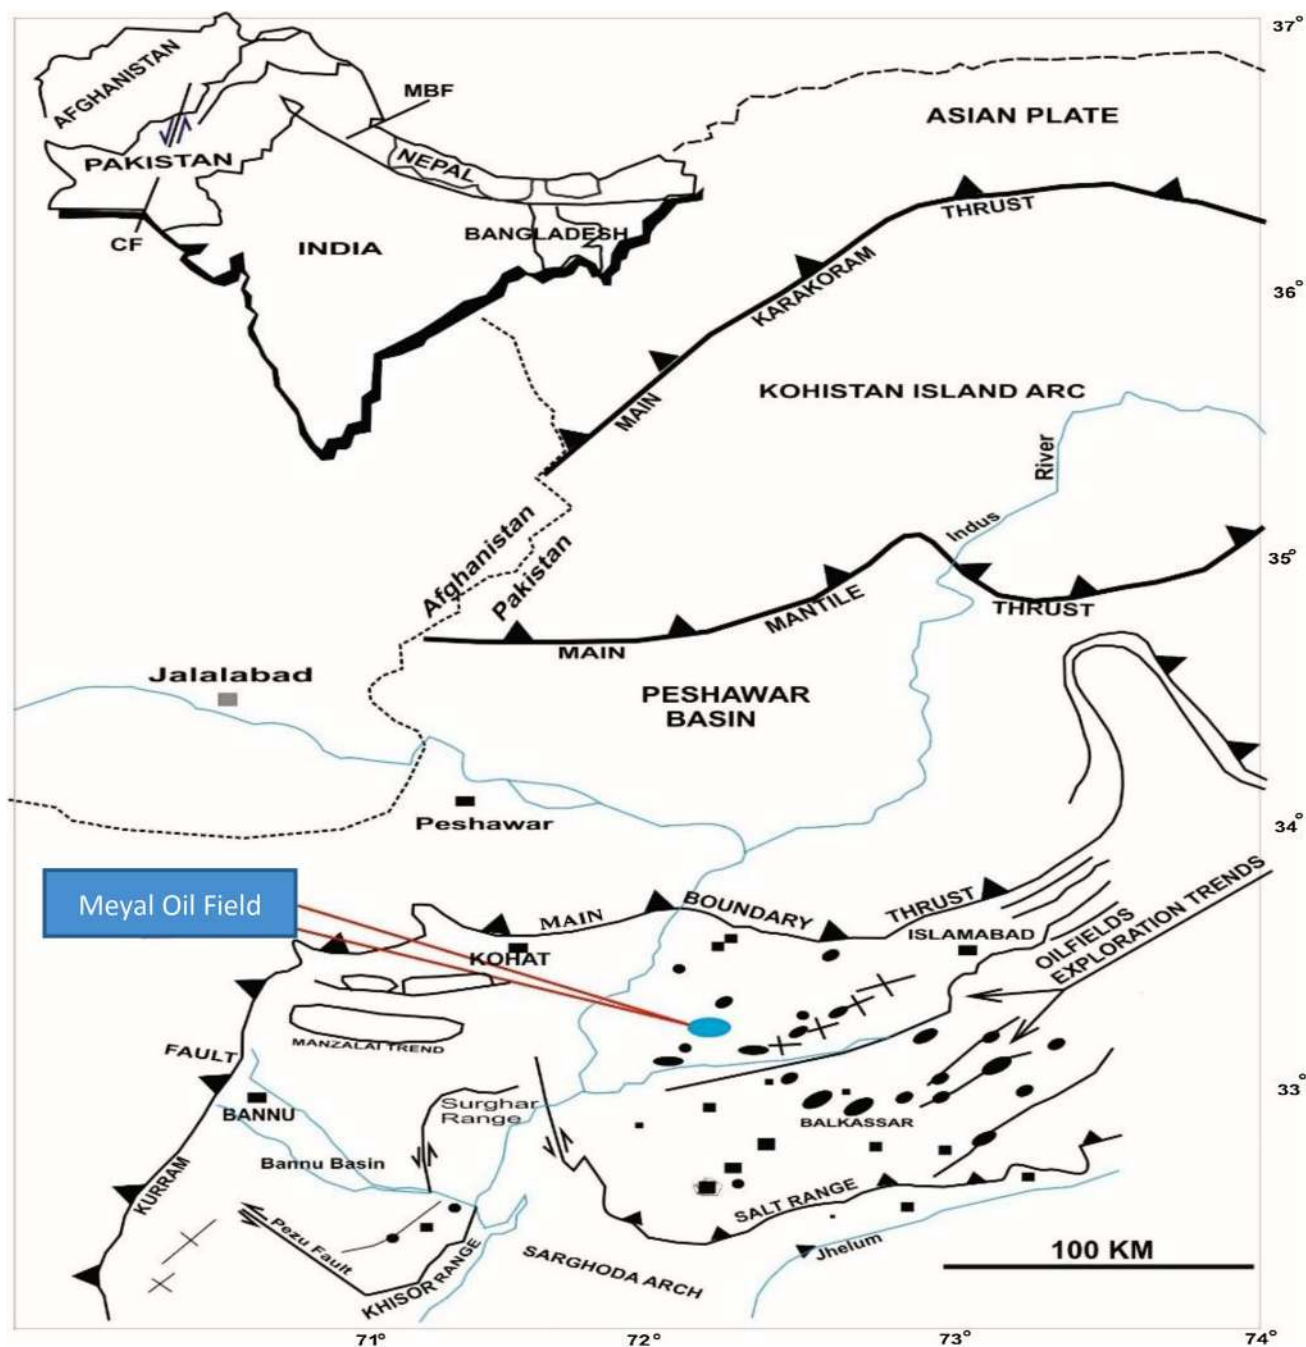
37°
AFGHANISTAN
MBF
ASIAN PLATE
PAKISTAN
NEPAL
CF
INDIA
BANGLADESH
THRUST
KARAKORAM
36°
MAIN
KOHISTAN ISLAND ARC
River
Indus
Afghanistan
Pakistan
35°
MANTILE
THRUST
MAIN
Jalalabad
PESHAWAR BASIN
Peshawar
34°
Meyal Oil Field
MAIN
BOUNDARY
THRUST
ISLAMABAD
OILFIELDS EXPLORATION TRENDS
KOHAT
MANZALAI TREND
FAULT
BANNU
Surghar Range
BALKASSAR
33°
Bannu Basin
KURRAM
SALT RANGE
Pezu Fault
KHISOR RANGE
SARGHODA ARCH
Jhelum
100 KM
71°
72°
73°
74°